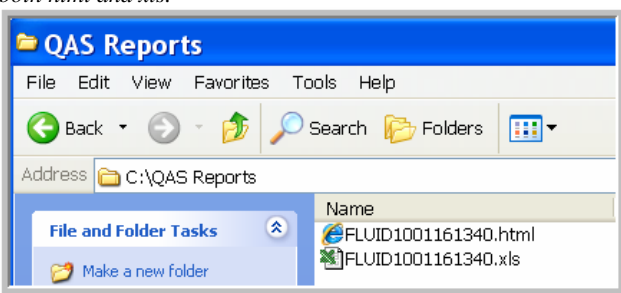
both html and xls.

QAS Reports

File Edit View Favorites Tools Help

Back Search Folders

Address C:\QAS Reports

File and Folder Tasks

Make a new folder

Name

FLUID1001161340.html

FLUID1001161340.xls